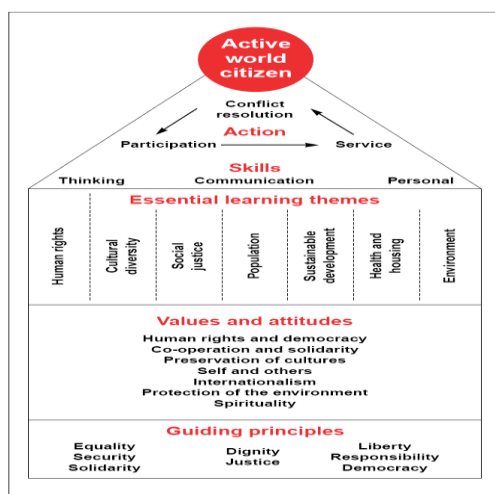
Active world citizen

Conflict resolution

Action

Participation

Service

Skills

Thinking

Communication

Personal

Essential learning themes

| Human rights | Cultural diversity | Social justice | Population | Sustainable development | Health and housing | Environment |
|---|---|---|---|---|---|---|

Values and attitudes

Human rights and democracy
Co-operation and solidarity
Preservation of cultures
Self and others
Internationalism
Protection of the environment
Spirituality

Guiding principles

Equality
Security
Solidarity

Dignity
Justice

Liberty
Responsibility
Democracy